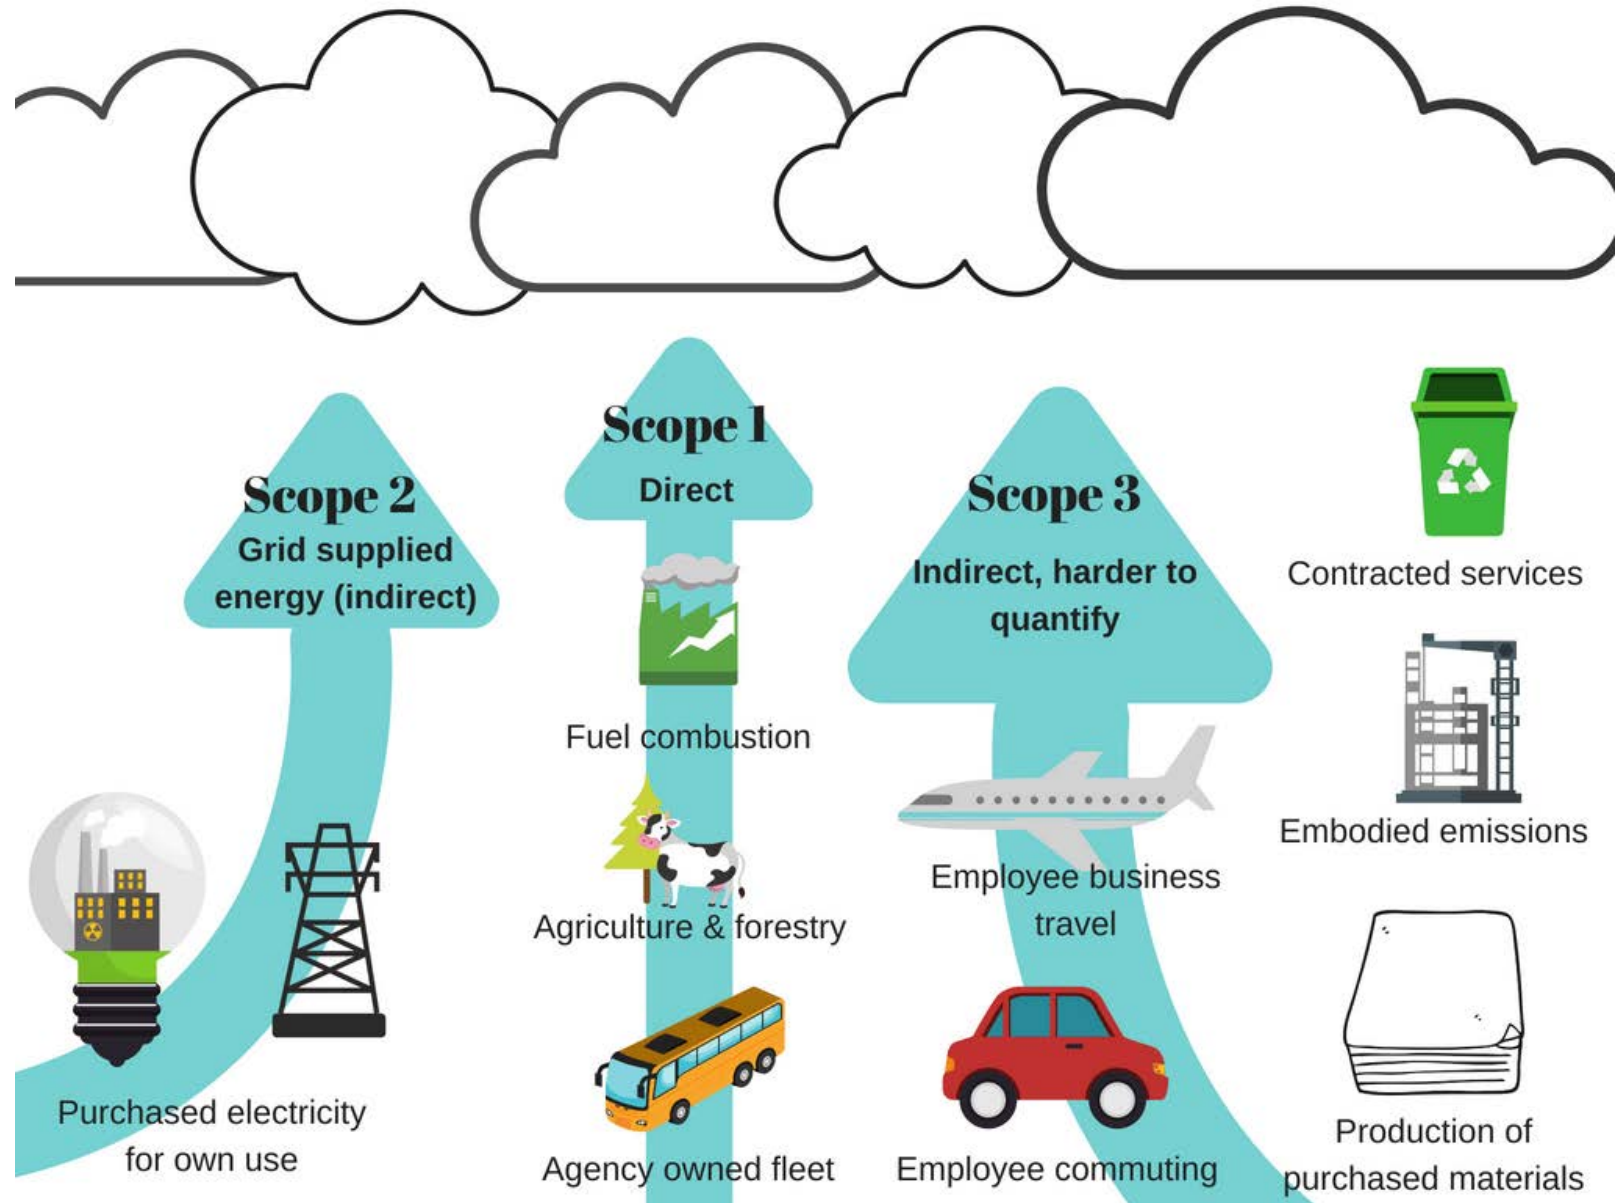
Scope 2
Grid supplied energy (indirect)

Purchased electricity for own use

Scope 1
Direct

Fuel combustion

Agriculture & forestry

Agency owned fleet

Scope 3
Indirect, harder to quantify

Employee business travel

Employee commuting

Contracted services

Embodied emissions

Production of purchased materials